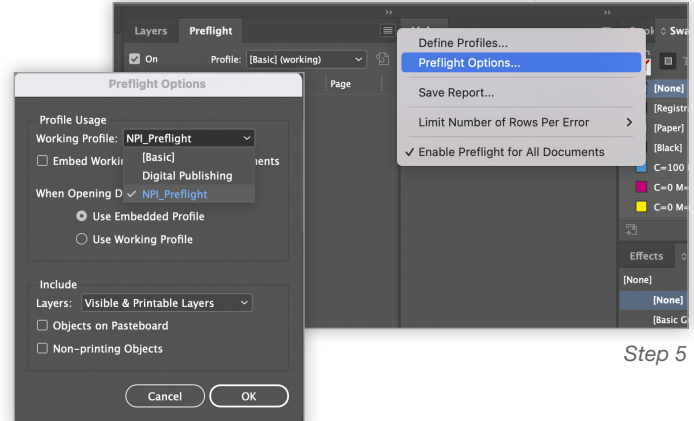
Layers Preflight

On Profile: [Basic] (working)

Page

Define Profiles...
Preflight Options...
Save Report...
Limit Number of Rows Per Error
✓ Enable Preflight for All Documents

Swa

[None]
[Registra
[Paper]
[Black]
C=100
C=0 M=
C=0 M=

Effects

[None]
[None]
[Basic G

Preflight Options

Profile Usage
Working Profile: NPI_Preflight
[Basic]
Digital Publishing
✓ NPI_Preflight
Embed Workin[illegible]ments
When Opening D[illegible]
Use Embedded Profile
Use Working Profile

Include
Layers: Visible & Printable Layers
Objects on Pasteboard
Non-printing Objects

Cancel OK

Step 5